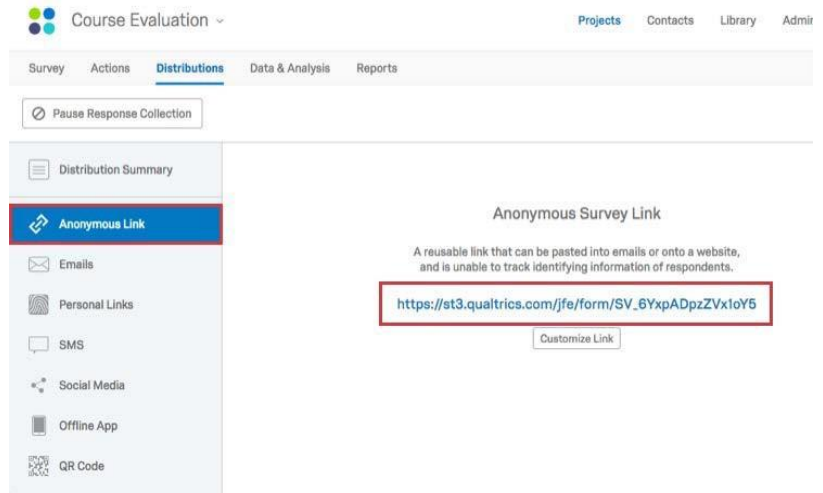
Course Evaluation

Projects Contacts Library Admi

Survey Actions Distributions Data & Analysis Reports

Pause Response Collection

Distribution Summary

Anonymous Link

Emails

Personal Links

SMS

Social Media

Offline App

QR Code

Anonymous Survey Link

A reusable link that can be pasted into emails or onto a website, and is unable to track identifying information of respondents.

https://st3.qualtrics.com/jfe/form/SV_6YxpADpzZVx1oY5

Customize Link